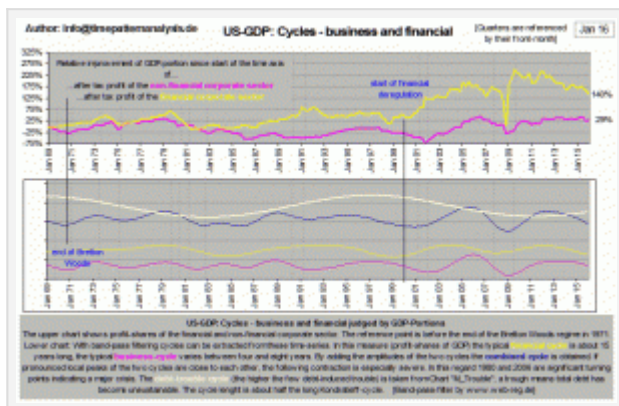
Author: info@timepatternanalysis.de

US-GDP: Cycles - business and financial

(Quarters are referenced by their from-month)

Jan 16

325%
300%
275%
250%
225%
200%
175%
150%
125%
100%
75%
50%
25%
0%
-25%

Relative improvement of GDP-portion since start of the time axis of ...
...after tax profit of the non-financial corporate sector
...after tax profit of the financial corporate sector

start of financial deregulation

140%

29%

end of Bretton Woods

US-GDP: Cycles - business and financial judged by GDP-Portions

The upper chart shows profit-shares of the financial and non-financial corporate sector. The reference point is before the end of the Bretton Woods regime in 1971. Lower chart: With band-pass filtering cycles can be extracted from these time-series. In this measure (profit-shares of GDP) the typical financial cycle is about 15 years long, the typical business-cycle varies between four and eight years. By adding the amplitudes of the two cycles the combined cycle is obtained. If pronounced local peaks of the two cycles are close to each other, the following contraction is especially severe. In this regard 1980 and 2006 are significant turning points indicating a major crisis. The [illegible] (the higher the flow, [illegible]) is taken from Chart "M_Trouble", a trough means total debt has become unsustainable. The cycle length is about half the long Kondratieff-cycle. [Band-pass filter by www.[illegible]]